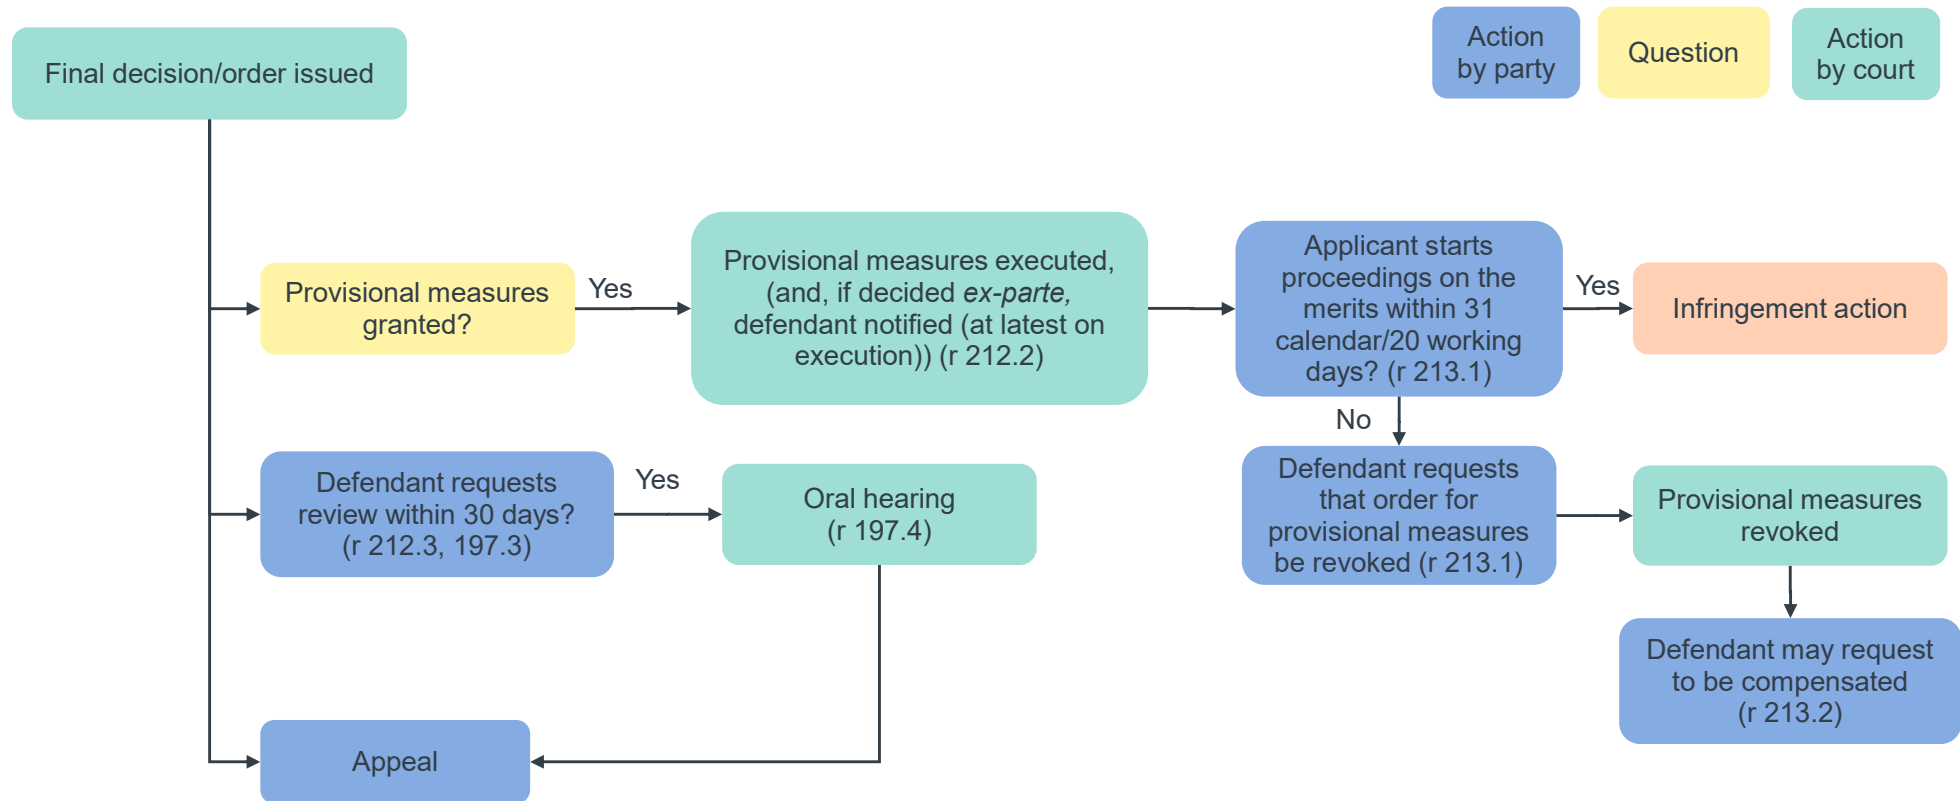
Action by party

Question

Action by court

Final decision/order issued

Provisional measures granted?

Yes

Provisional measures executed, (and, if decided *ex-parte,* defendant notified (at latest on execution)) (r 212.2)

Applicant starts proceedings on the merits within 31 calendar/20 working days? (r 213.1)

Yes

Infringement action

No

Defendant requests review within 30 days? (r 212.3, 197.3)

Yes

Oral hearing (r 197.4)

Defendant requests that order for provisional measures be revoked (r 213.1)

Provisional measures revoked

Defendant may request to be compensated (r 213.2)

Appeal